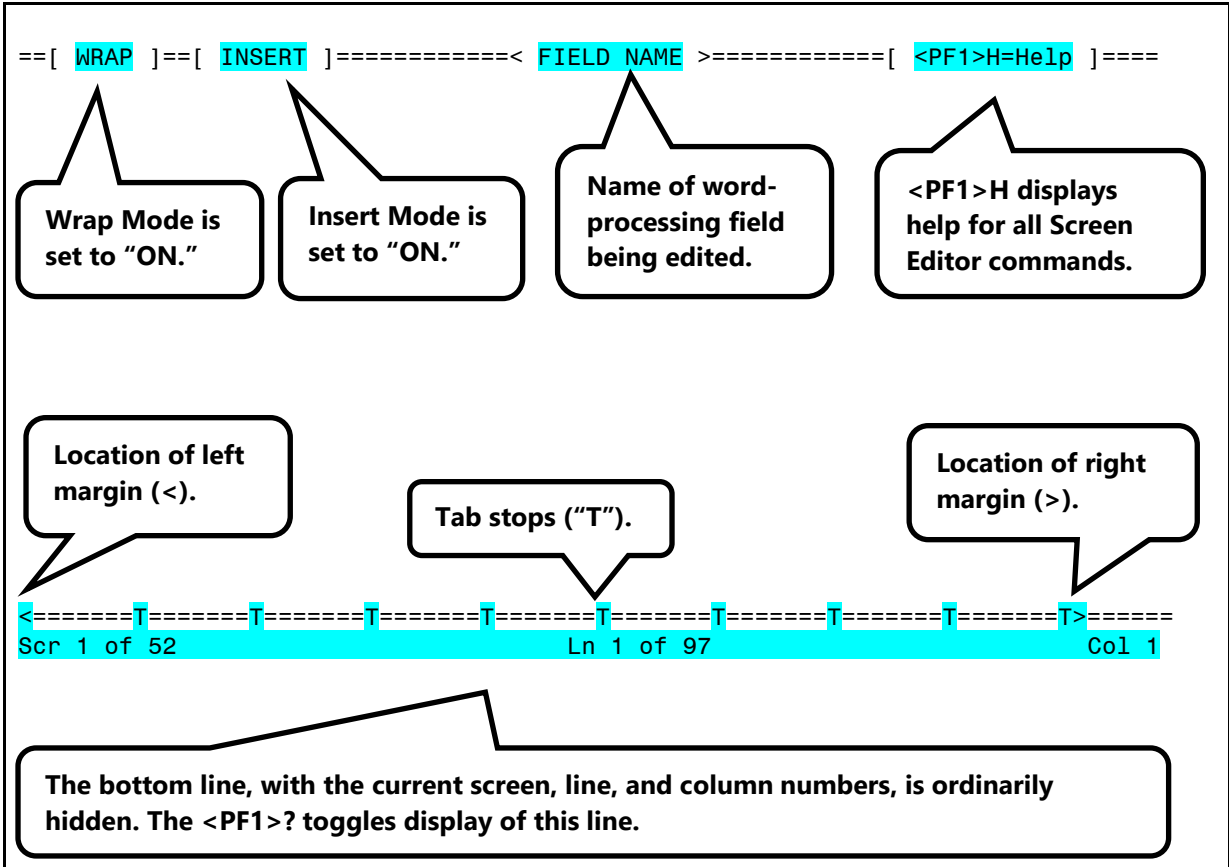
==[ WRAP ]==[ INSERT ]============< FIELD NAME >============[ <PF1>H=Help ]====

Wrap Mode is set to “ON.”

Insert Mode is set to “ON.”

Name of word-processing field being edited.

<PF1>H displays help for all Screen Editor commands.

Location of left margin (<).

Tab stops (“T”).

Location of right margin (>).

<=======T=======T=======T=======T=======T=======T=======T=======T=======T>======
Scr 1 of 52 Ln 1 of 97 Col 1

The bottom line, with the current screen, line, and column numbers, is ordinarily hidden. The <PF1>? toggles display of this line.